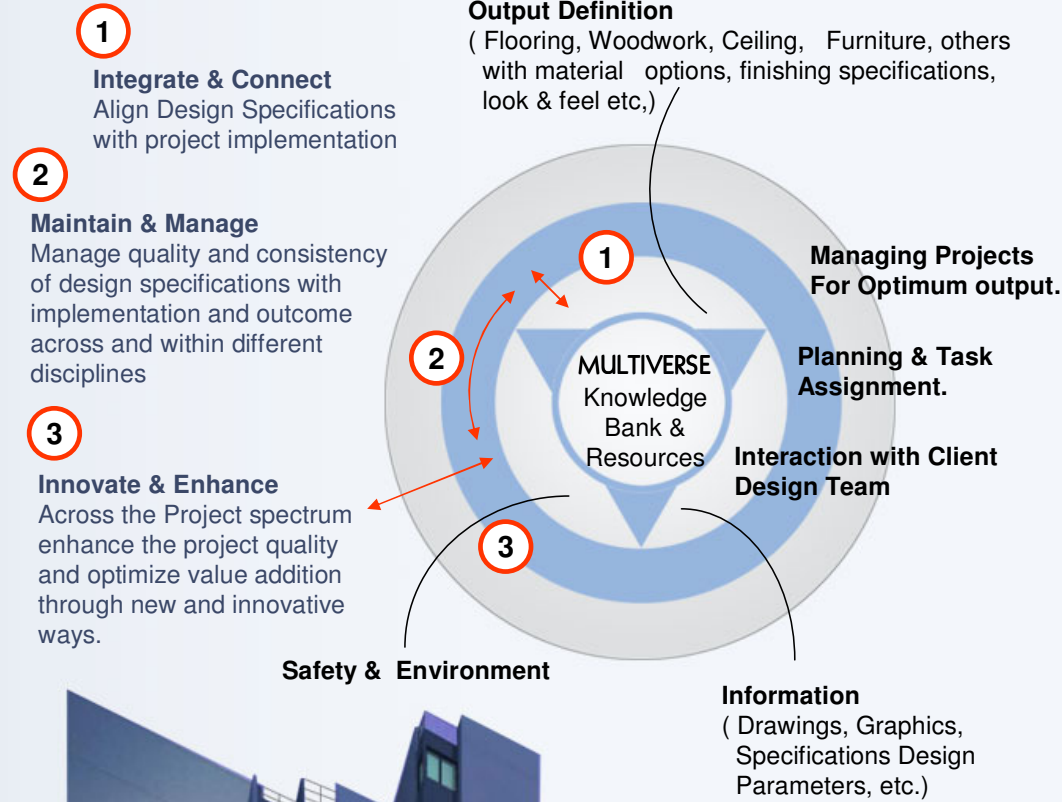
1

Integrate & Connect
Align Design Specifications with project implementation

2

Maintain & Manage
Manage quality and consistency of design specifications with implementation and outcome across and within different disciplines

3

Innovate & Enhance
Across the Project spectrum enhance the project quality and optimize value addition through new and innovative ways.

Output Definition
( Flooring, Woodwork, Ceiling, Furniture, others with material options, finishing specifications, look & feel etc,)

1

2

MULTIVERSE
Knowledge Bank & Resources

3

Managing Projects For Optimum output.

Planning & Task Assignment.

Interaction with Client Design Team

Safety & Environment

Information
( Drawings, Graphics, Specifications Design Parameters, etc.)